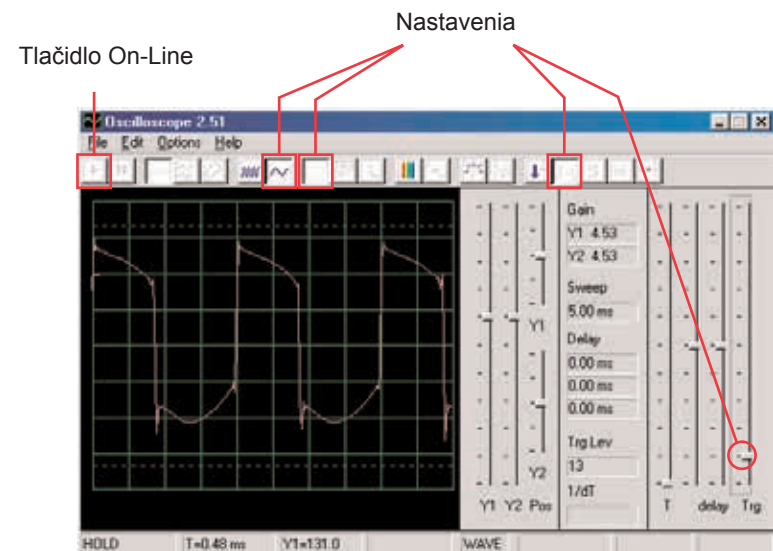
Nastavenia

Tlačidlo On-Line

Oscilloscope 2.51

File Edit Options Help

Gain
Y1 4.53
Y2 4.53
Sweep
5.00 ms
Delay
0.00 ms
0.00 ms
0.00 ms
Trg Lev
13
1/dT

Y1
Y2
Y1 Y2 Pos

T delay Trg

HOLD T=0.48 ms Y1=131.0 WAVE